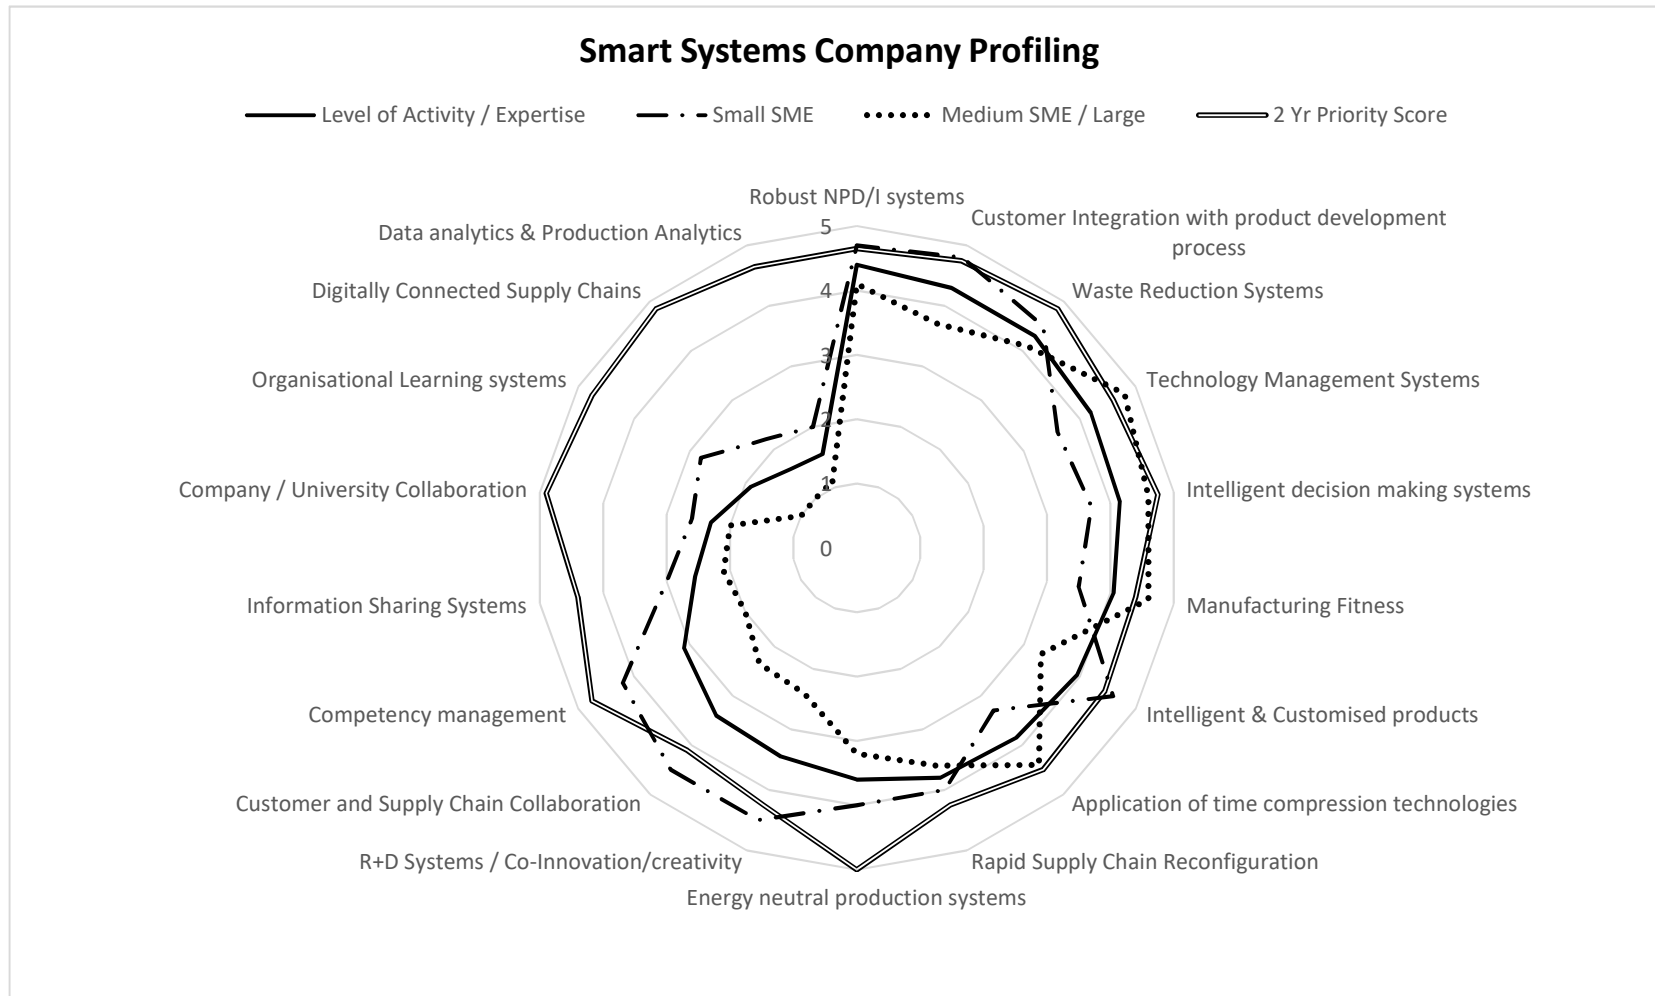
Smart Systems Company Profiling

Level of Activity / Expertise
Small SME
Medium SME / Large
2 Yr Priority Score

Robust NPD/I systems
Customer Integration with product development process
Waste Reduction Systems
Technology Management Systems
Intelligent decision making systems
Manufacturing Fitness
Intelligent & Customised products
Application of time compression technologies
Rapid Supply Chain Reconfiguration
Energy neutral production systems
R+D Systems / Co-Innovation/creativity
Customer and Supply Chain Collaboration
Competency management
Information Sharing Systems
Company / University Collaboration
Organisational Learning systems
Digitally Connected Supply Chains
Data analytics & Production Analytics

5
4
3
2
1
0